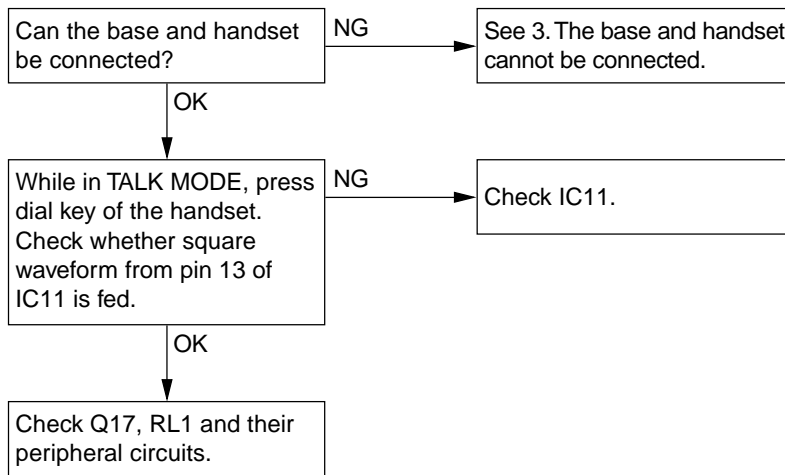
Can the base and handset be connected?

NG

See 3. The base and handset cannot be connected.

OK

While in TALK MODE, press dial key of the handset. Check whether square waveform from pin 13 of IC11 is fed.

NG

Check IC11.

OK

Check Q17, RL1 and their peripheral circuits.